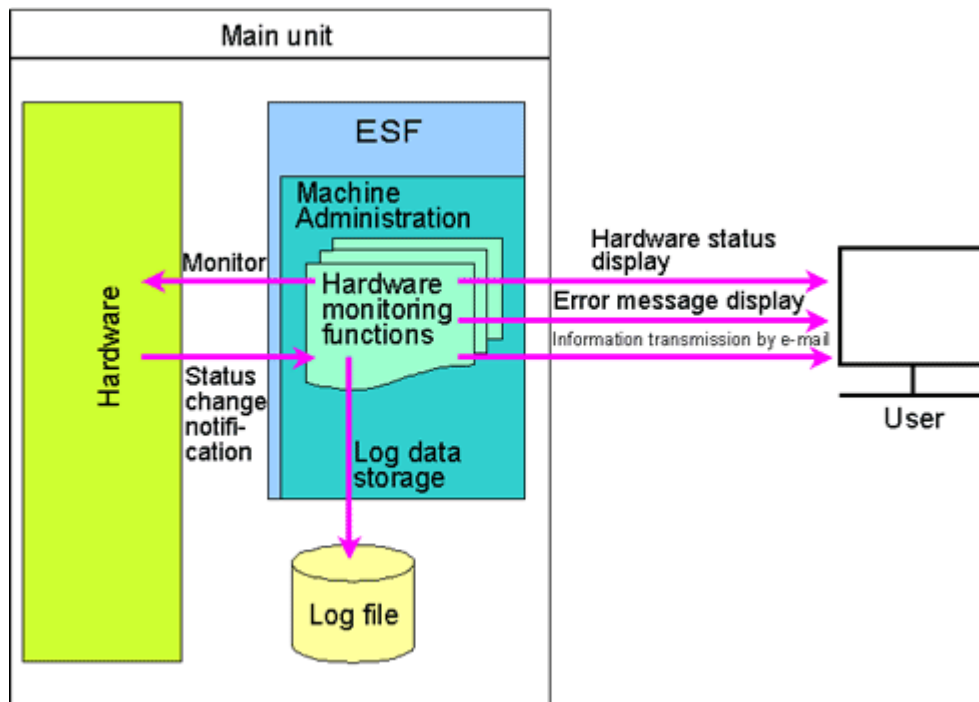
Main unit

Hardware

ESF

Machine Administration

Monitor

Hardware monitoring functions

Status change notification

Log data storage

Log file

Hardware status display

Error message display

Information transmission by e-mail

User